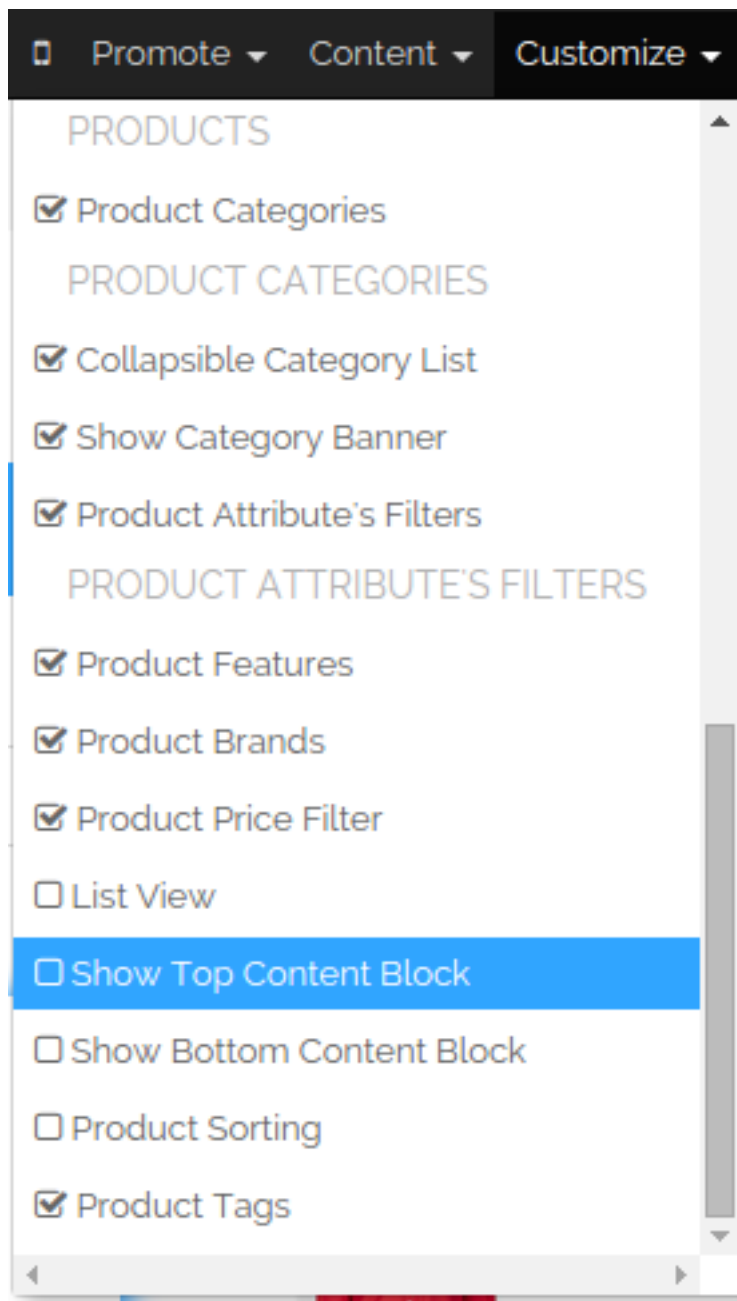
Promote ▾ Content ▾ Customize ▾

PRODUCTS

☑ Product Categories

PRODUCT CATEGORIES

☑ Collapsible Category List

☑ Show Category Banner

☑ Product Attribute's Filters

PRODUCT ATTRIBUTE'S FILTERS

☑ Product Features

☑ Product Brands

☑ Product Price Filter

☐ List View

☐ Show Top Content Block

☐ Show Bottom Content Block

☐ Product Sorting

☑ Product Tags